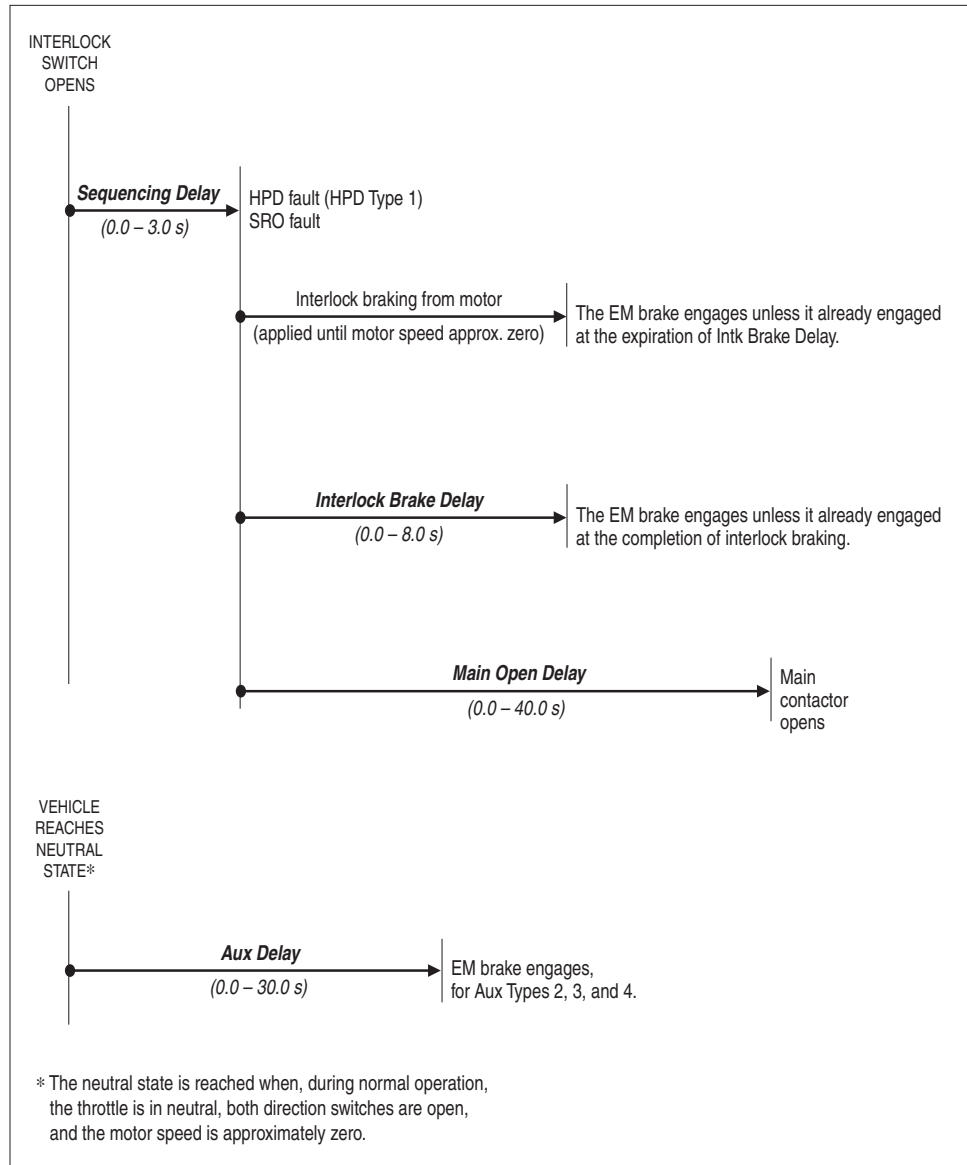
INTERLOCK SWITCH OPENS

Sequencing Delay
(0.0 – 3.0 s)

HPD fault (HPD Type 1)
SRO fault

Interlock braking from motor
(applied until motor speed approx. zero)

The EM brake engages unless it already engaged at the expiration of Intk Brake Delay.

Interlock Brake Delay
(0.0 – 8.0 s)

The EM brake engages unless it already engaged at the completion of interlock braking.

Main Open Delay
(0.0 – 40.0 s)

Main contactor opens

VEHICLE REACHES NEUTRAL STATE*

Aux Delay
(0.0 – 30.0 s)

EM brake engages, for Aux Types 2, 3, and 4.

* The neutral state is reached when, during normal operation, the throttle is in neutral, both direction switches are open, and the motor speed is approximately zero.